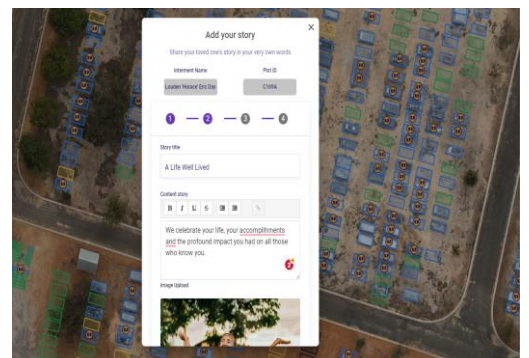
Add your story

Share your loved one's story in your very own words

Interment Name
Leader Horace' Eric Do

Plot ID
C1056

1 — 2 — 3 — 4

Story title
A Life Well Lived

Content story
B I U S

We celebrate your life, your accomplishments and the profound impact you had on all those who know you.

Image Upload